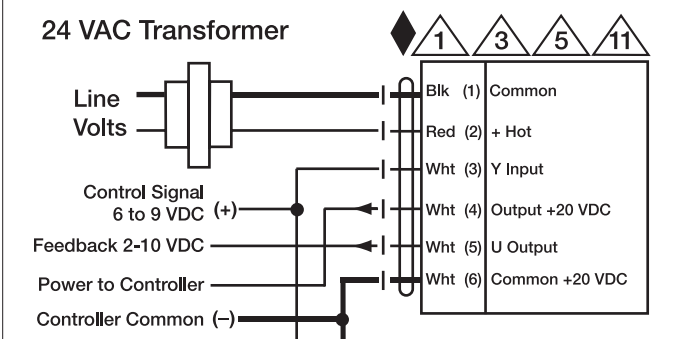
24 VAC Transformer

1 3 5 11

Line Volts

Blk (1) Common
Red (2) + Hot
Wht (3) Y Input
Wht (4) Output +20 VDC
Wht (5) U Output
Wht (6) Common +20 VDC

Control Signal 6 to 9 VDC (+)
Feedback 2-10 VDC
Power to Controller
Controller Common (–)